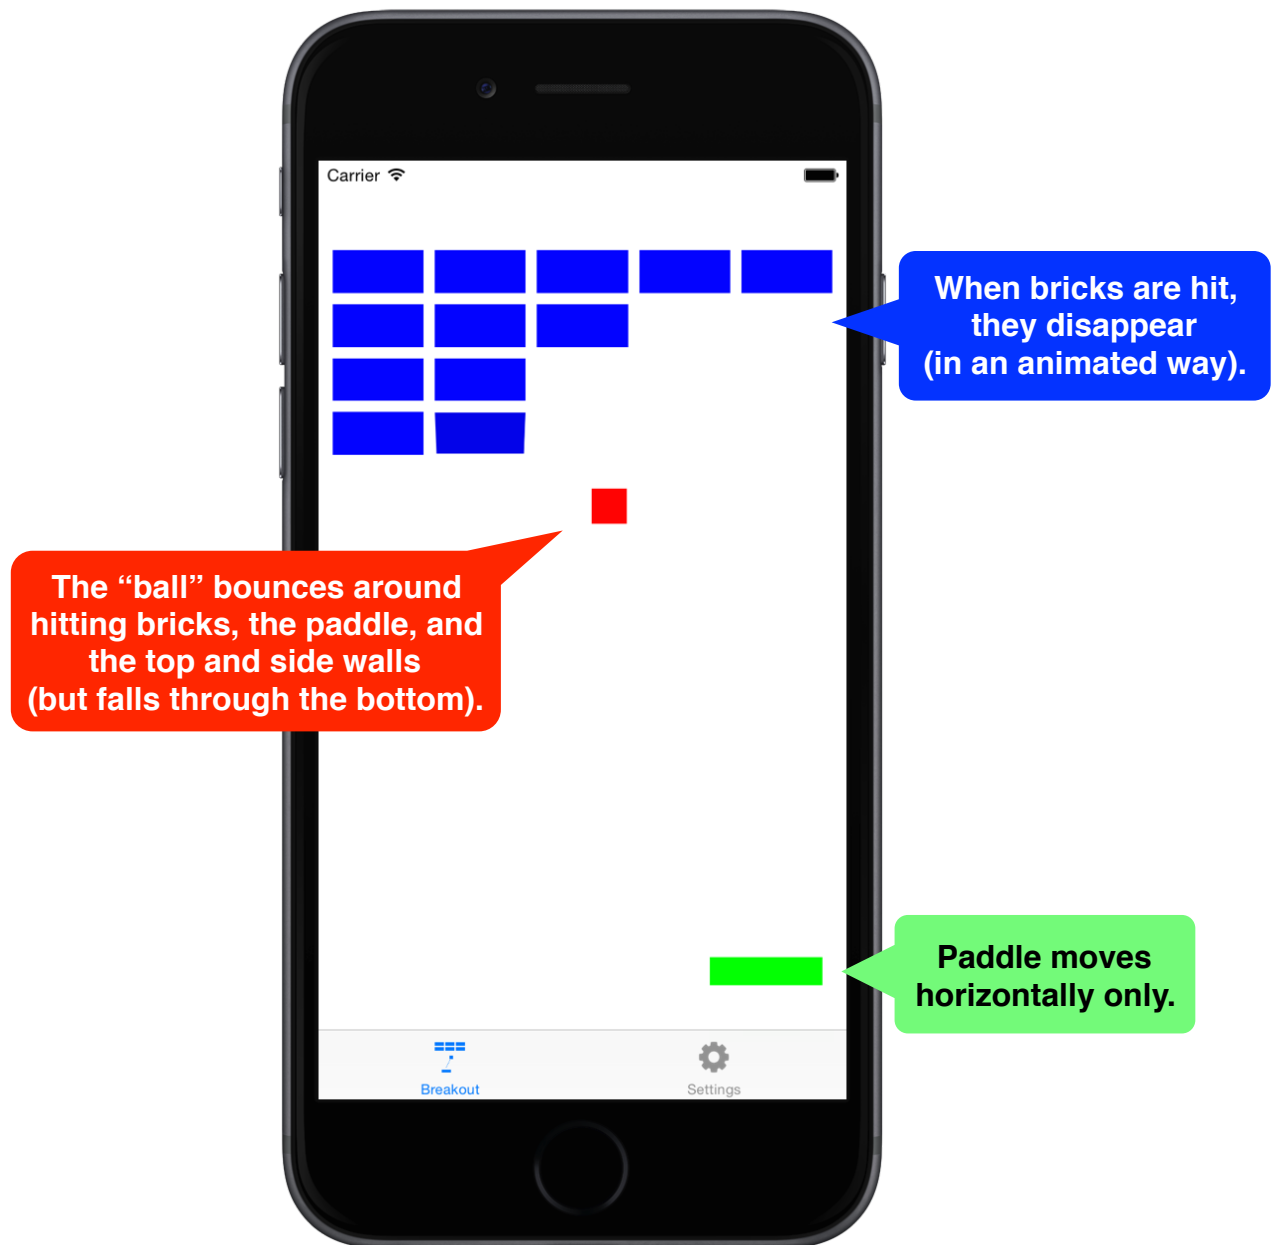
Carrier

When bricks are hit, they disappear (in an animated way).

The “ball” bounces around hitting bricks, the paddle, and the top and side walls (but falls through the bottom).

Paddle moves horizontally only.

Breakout

Settings